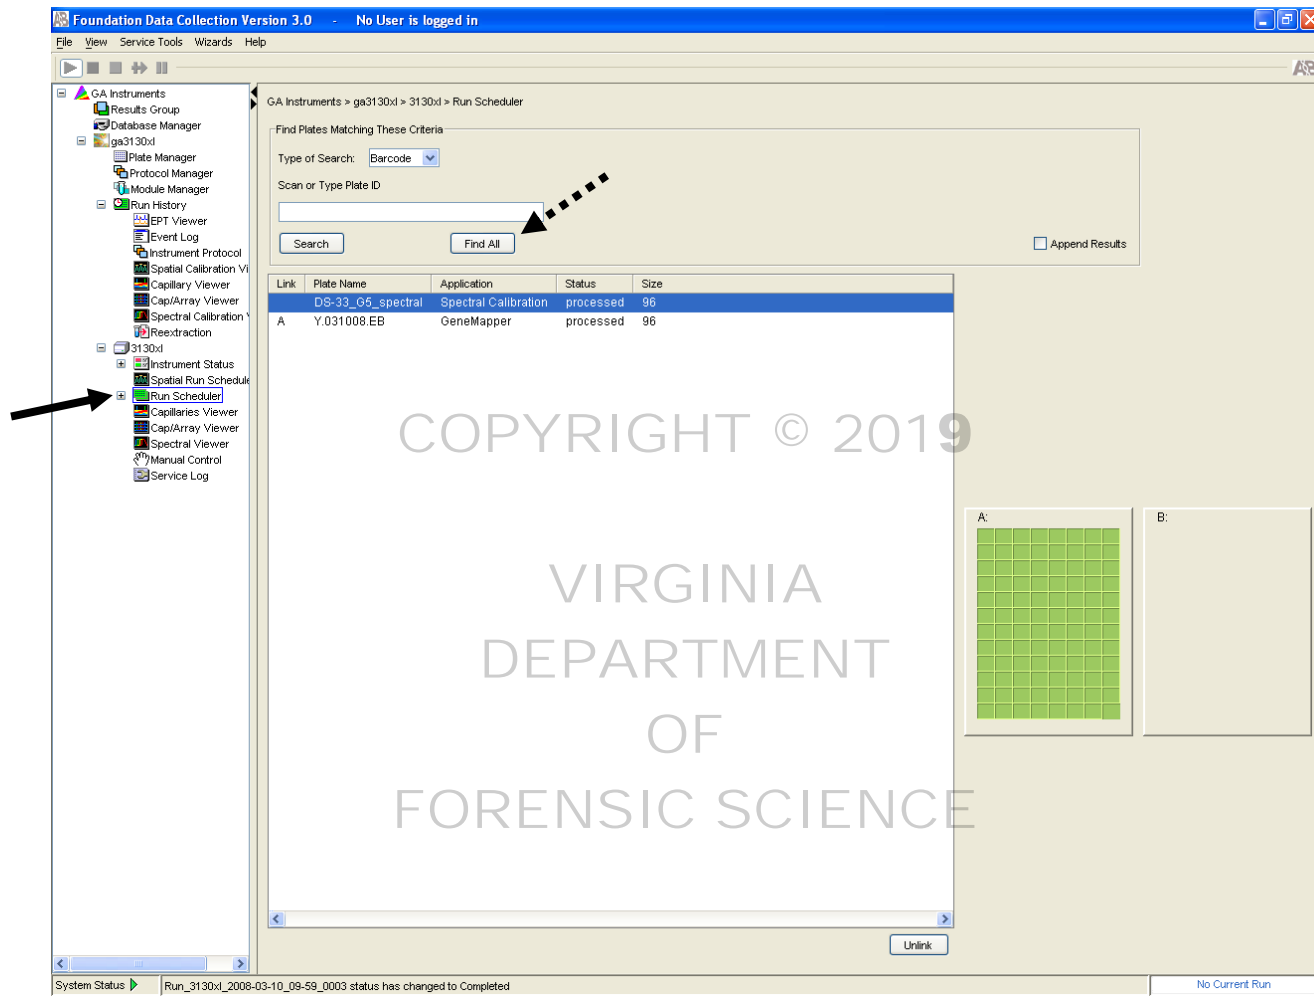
Foundation Data Collection Version 3.0 - No User is logged in

File View Service Tools Wizards Help

GA Instruments
Results Group
Database Manager
ga3130xl
Plate Manager
Protocol Manager
Module Manager
Run History
EPT Viewer
Event Log
Instrument Protocol
Spatial Calibration Vi
Capillary Viewer
Cap/Array Viewer
Spectral Calibration
Reextraction
3130xl
Instrument Status
Spatial Run Schedule
Run Scheduler
Capillaries Viewer
Cap/Array Viewer
Spectral Viewer
Manual Control
Service Log

GA Instruments > ga3130xl > 3130xl > Run Scheduler

Find Plates Matching These Criteria

Type of Search: Barcode

Scan or Type Plate ID

Search Find All

Append Results

| Link | Plate Name | Application | Status | Size |
|---|---|---|---|---|
| | DS-33_G5_spectral | Spectral Calibration | processed | 96 |
| A | Y.031008.EB | GeneMapper | processed | 96 |

COPYRIGHT © 2019

VIRGINIA DEPARTMENT OF FORENSIC SCIENCE

A:

B:

Unlink

System Status

Run_3130xl_2008-03-10_09-59_0003 status has changed to Completed

No Current Run